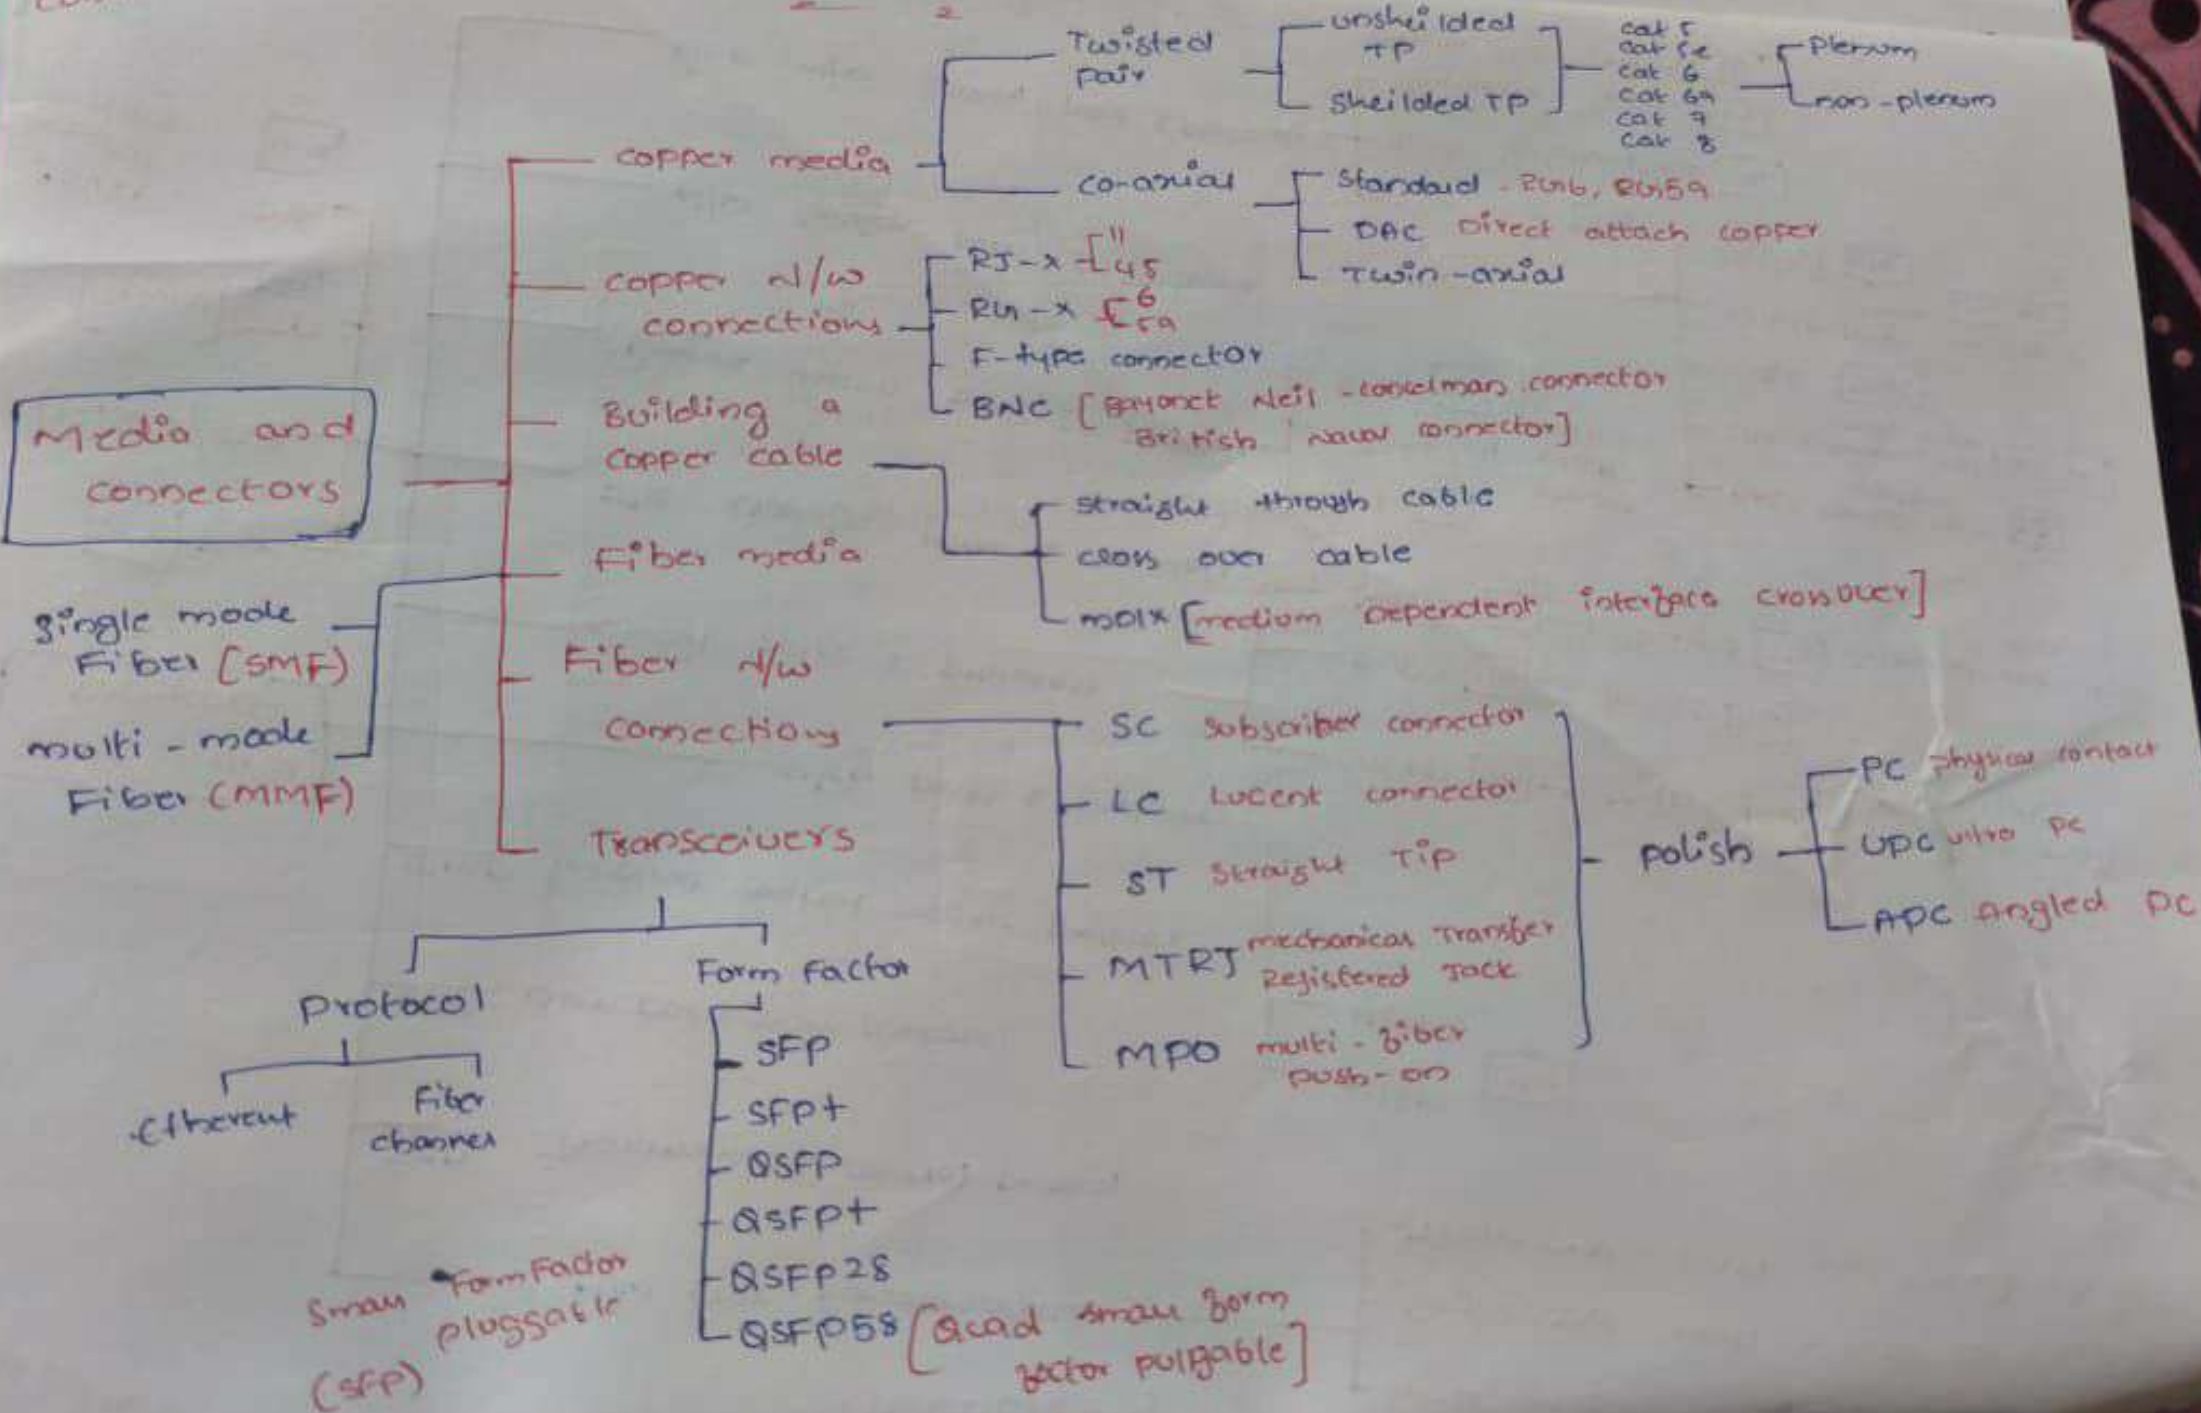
Media and connectors

copper media
Twisted pair
unsheilded TP
sheilded TP
cat 5
cat 5e
cat 6
cat 6a
cat 7
cat 8
plenum
non-plenum

co-axial
Standard - RG6, RG59
DAC Direct attach copper
Twin-axial

copper n/w connections
RJ-x [11, 45]
RG-x [6, 59]
F-type connector
BNC [Bayonet Neil-concelman connector British naval connector]

Building a copper cable
straight through cable
cross over cable
mdix [medium dependent interface crossover]

Fiber media
single mode Fiber (SMF)
multi-mode Fiber (MMF)

Fiber n/w connection
SC subscriber connector
LC Lucent connector
ST straight Tip
MTRJ mechanical Transfer Registered Jack
MPO multi-fiber push-on
polish
PC physical contact
UPC ultra PC
APC angled PC

Transceivers
Protocol
Ethernet
Fiber channel
Form Factor
SFP
SFP+
QSFP
QSFP+
QSFP28
QSFP58 [Quad small form factor pulgable]

small Form Factor pluggable (SFP)